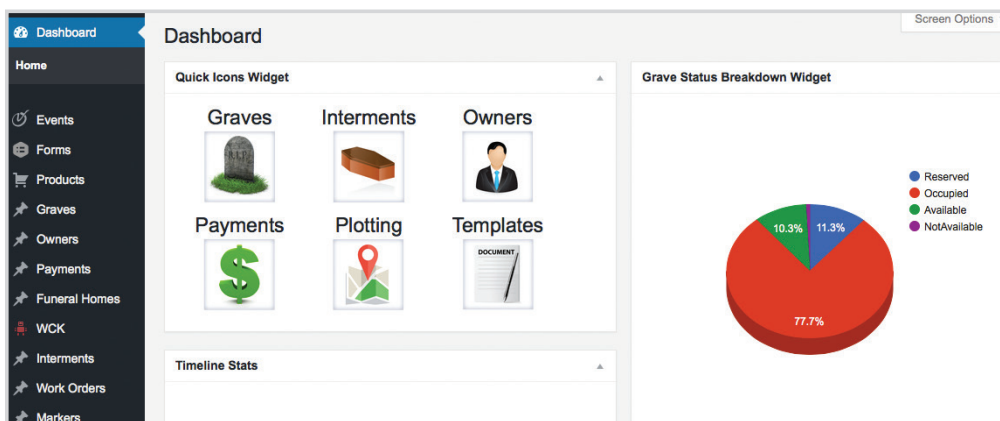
Dashboard
Home
Events
Forms
Products
Graves
Owners
Payments
Funeral Homes
WCK
Interments
Work Orders
Markers

Dashboard

Screen Options

Quick Icons Widget

Graves
Interments
Owners
Payments
Plotting
Templates
DOCUMENT

Timeline Stats

Grave Status Breakdown Widget

Reserved
Occupied
Available
NotAvailable

10.3%
11.3%
77.7%